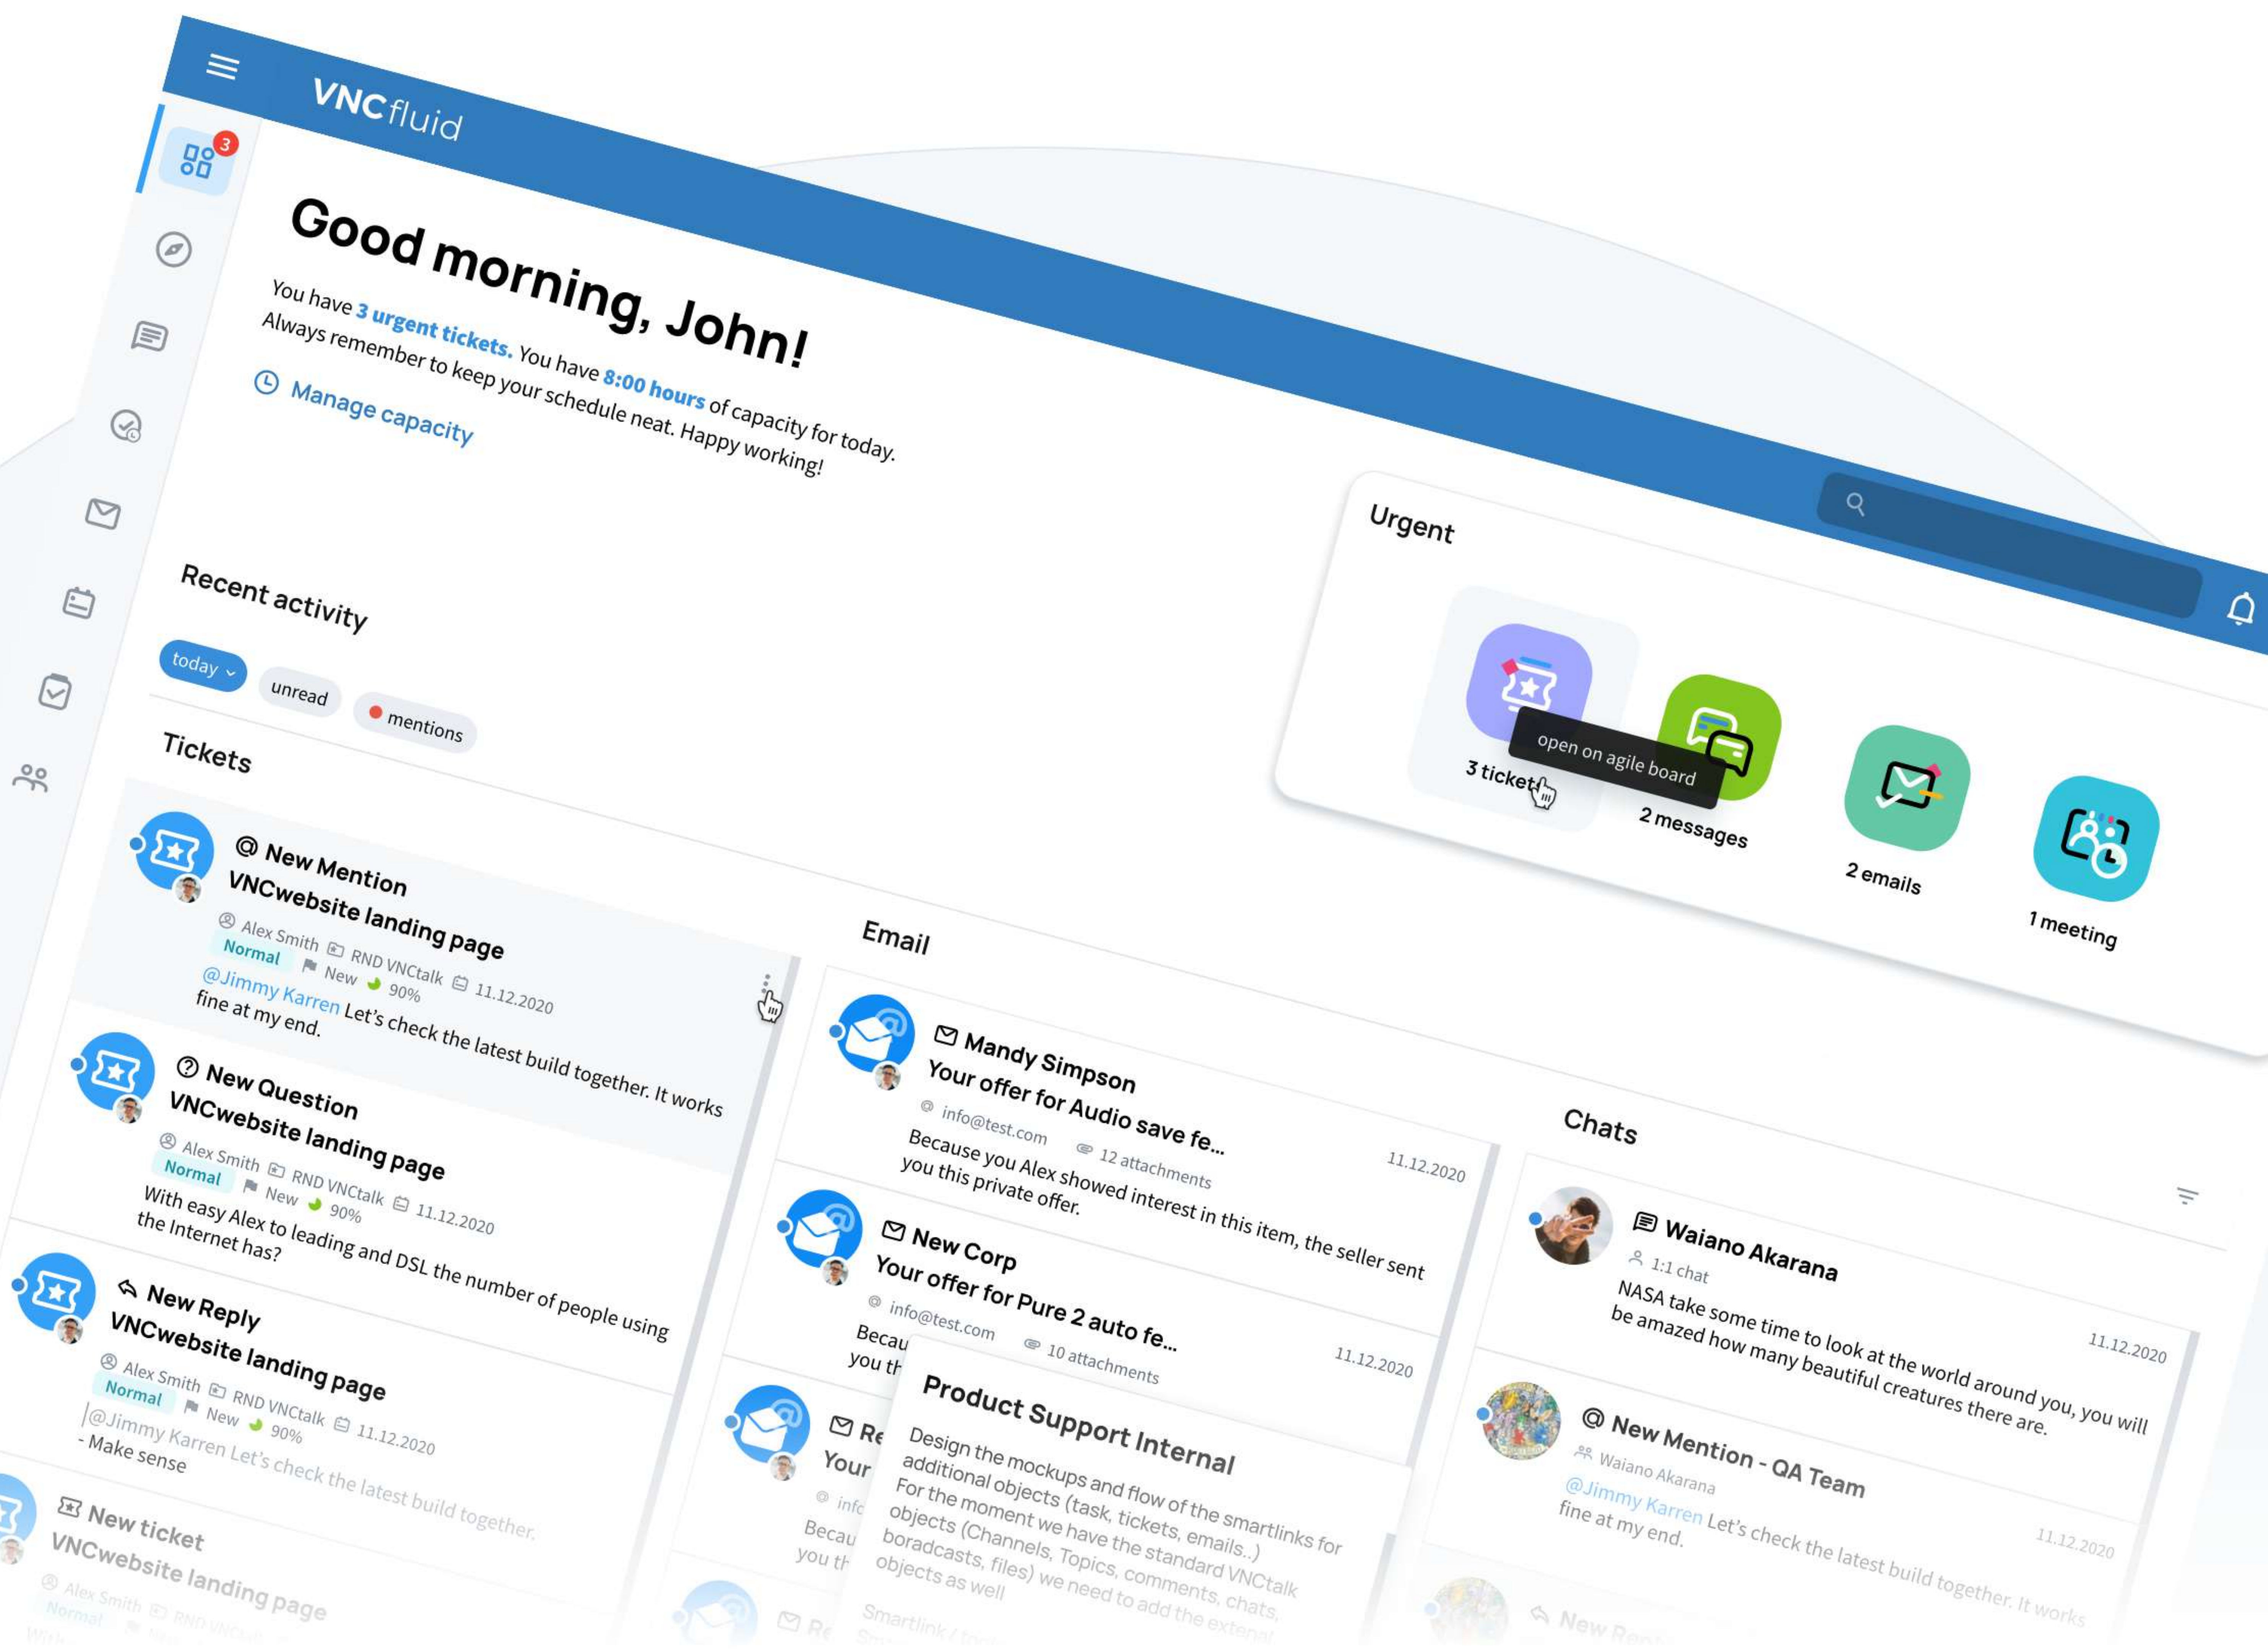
VNCfluid

3

Good morning, John!

You have 3 urgent tickets. You have 8:00 hours of capacity for today. Always remember to keep your schedule neat. Happy working!

Manage capacity

Urgent

3 tickets
open on agile board
2 messages
2 emails
1 meeting

Recent activity

today
unread
mentions

Tickets

New Mention
VNCwebsite landing page
Alex Smith RND VNCtalk 11.12.2020
Normal New 90%
@Jimmy Karren Let's check the latest build together. It works fine at my end.

New Question
VNCwebsite landing page
Alex Smith RND VNCtalk 11.12.2020
Normal New 90%
With easy Alex to leading and DSL the number of people using the Internet has?

New Reply
VNCwebsite landing page
Alex Smith RND VNCtalk 11.12.2020
Normal New 90%
@Jimmy Karren Let's check the latest build together. - Make sense

New ticket
VNCwebsite landing page
Alex Smith RND VNCtalk
Normal

Email

Mandy Simpson
Your offer for Audio save fe...
info@test.com 12 attachments 11.12.2020
Because you Alex showed interest in this item, the seller sent you this private offer.

New Corp
Your offer for Pure 2 auto fe...
info@test.com 10 attachments 11.12.2020
Becau
you th

Re
Your
info
Becau
you th

Product Support Internal
Design the mockups and flow of the smartlinks for additional objects (task, tickets, emails..)
For the moment we have the standard VNCtalk objects (Channels, Topics, comments, chats, boradcasts, files) we need to add the external objects as well
Smartlink / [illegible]

Chats

Waiano Akarana
1:1 chat 11.12.2020
NASA take some time to look at the world around you, you will be amazed how many beautiful creatures there are.

New Mention - QA Team
Waiano Akarana 11.12.2020
@Jimmy Karren Let's check the latest build together. It works fine at my end.

New Rep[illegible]